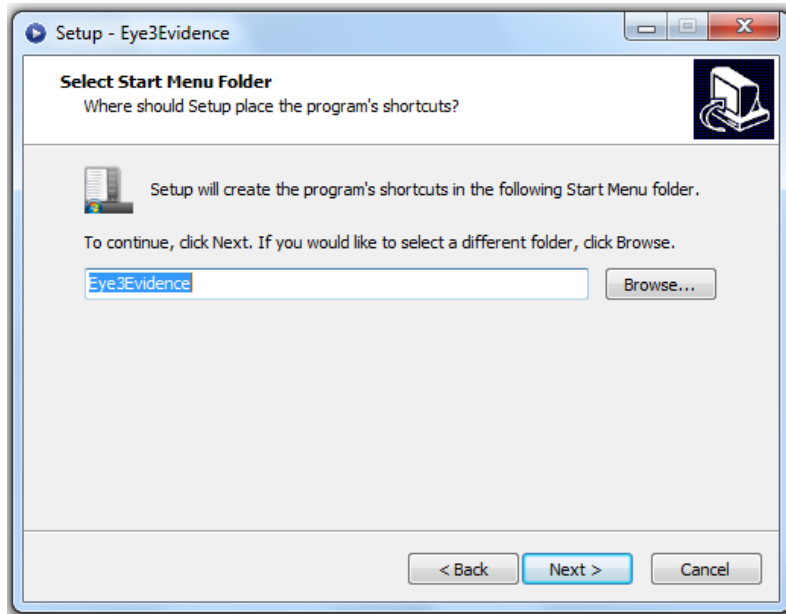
Setup - Eye3Evidence

Select Start Menu Folder
Where should Setup place the program's shortcuts?

Setup will create the program's shortcuts in the following Start Menu folder.

To continue, click Next. If you would like to select a different folder, click Browse.

Eye3Evidence

Browse...

< Back

Next >

Cancel